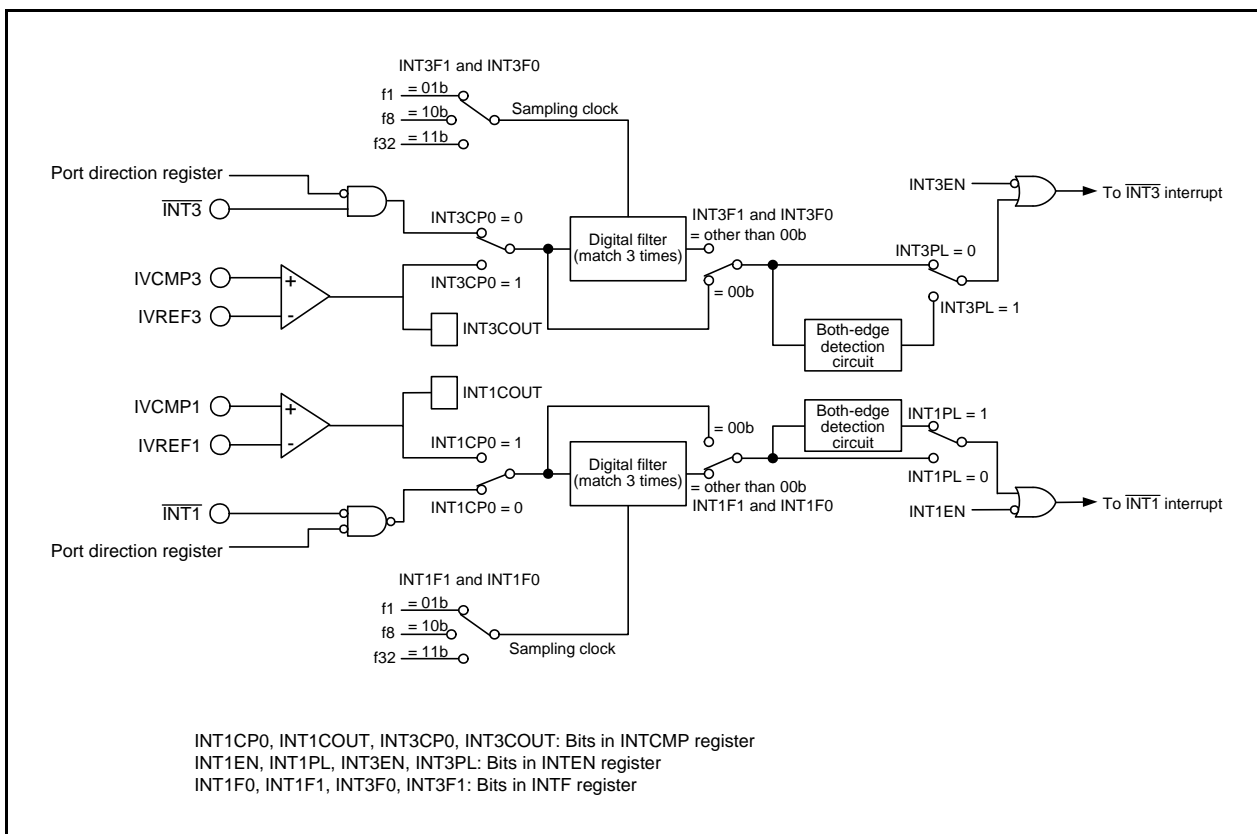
INT3F1 and INT3F0

f1 = 01b

f8 = 10b

f32 = 11b

Sampling clock

Port direction register

$\overline{INT3}$

INT3CP0 = 0

Digital filter (match 3 times)

INT3F1 and INT3F0 = other than 00b

INT3EN

To $\overline{INT3}$ interrupt

IVCMP3

IVREF3

+

-

INT3CP0 = 1

= 00b

INT3PL = 0

INT3PL = 1

INT3COUT

Both-edge detection circuit

IVCMP1

IVREF1

+

-

INT1COUT

INT1CP0 = 1

= 00b

Both-edge detection circuit

INT1PL = 1

Digital filter (match 3 times)

= other than 00b

INT1F1 and INT1F0

INT1PL = 0

$\overline{INT1}$

INT1CP0 = 0

INT1EN

To $\overline{INT1}$ interrupt

Port direction register

INT1F1 and INT1F0

f1 = 01b

f8 = 10b

f32 = 11b

Sampling clock

INT1CP0, INT1COUT, INT3CP0, INT3COUT: Bits in INTCMP register
INT1EN, INT1PL, INT3EN, INT3PL: Bits in INTEN register
INT1F0, INT1F1, INT3F0, INT3F1: Bits in INTF register